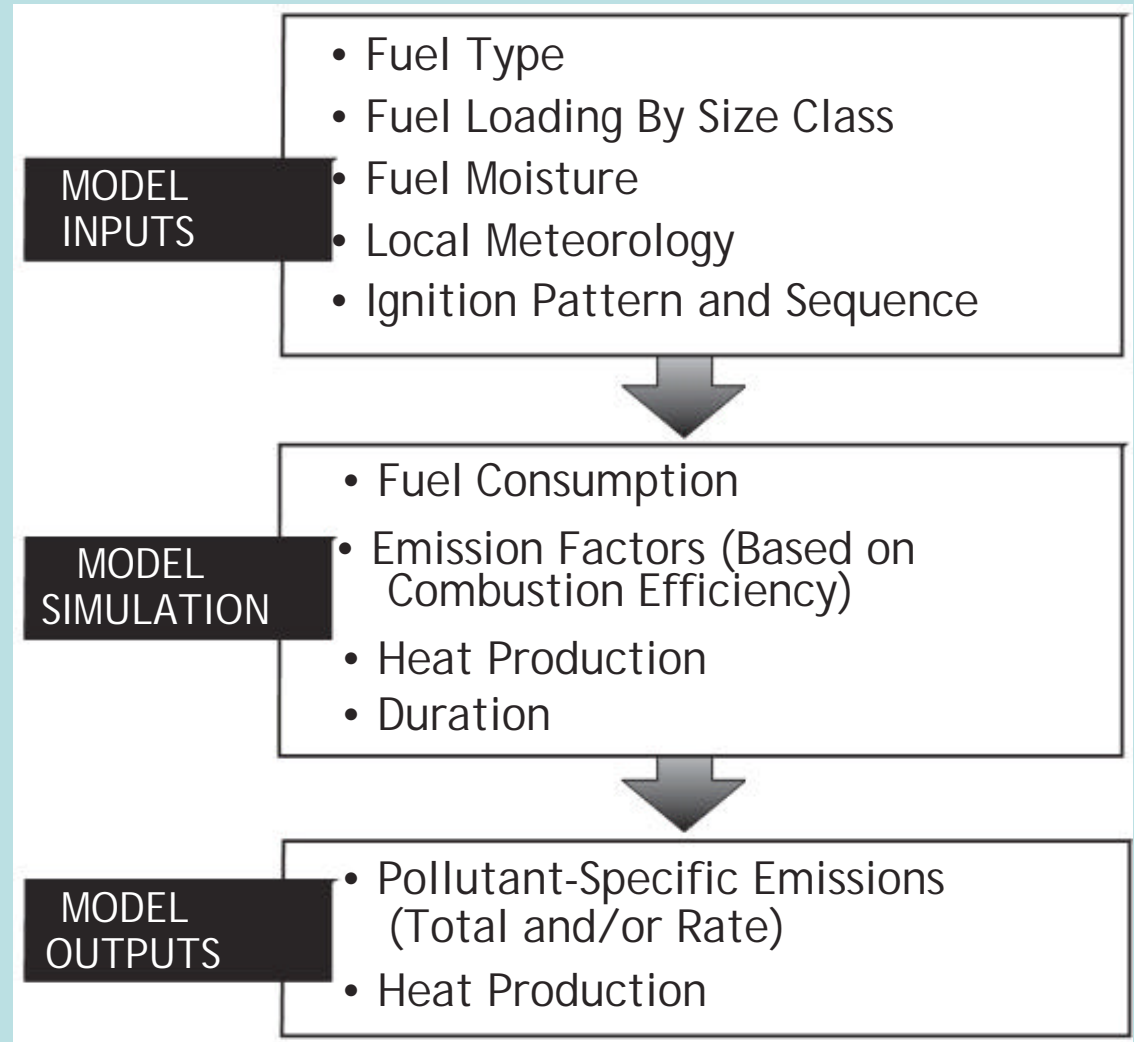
MODEL INPUTS

• Fuel Type
• Fuel Loading By Size Class
• Fuel Moisture
• Local Meteorology
• Ignition Pattern and Sequence

MODEL SIMULATION

• Fuel Consumption
• Emission Factors (Based on Combustion Efficiency)
• Heat Production
• Duration

MODEL OUTPUTS

• Pollutant-Specific Emissions (Total and/or Rate)
• Heat Production